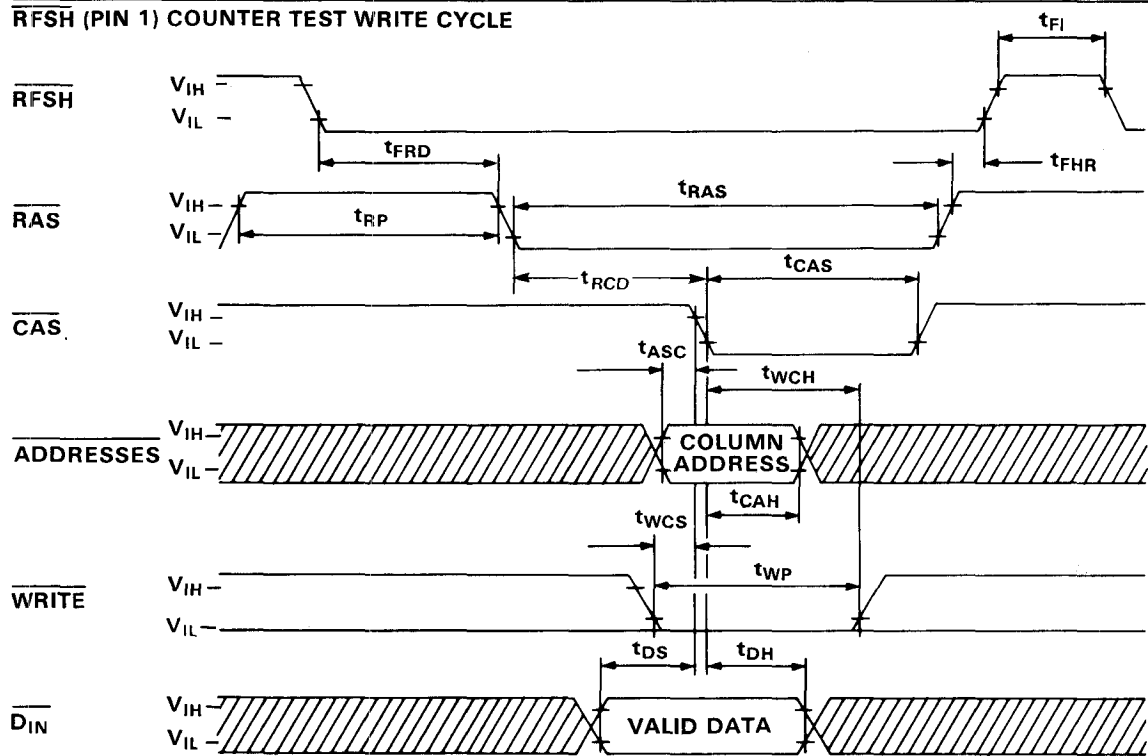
$\overline{RFSH}$ (PIN 1) COUNTER TEST WRITE CYCLE

$t_{FI}$

$\overline{RFSH}$ $V_{IH}$ $V_{IL}$

$t_{FRD}$

$t_{FHR}$

$\overline{RAS}$ $V_{IH}$ $V_{IL}$

$t_{RP}$

$t_{RAS}$

$t_{RCD}$

$t_{CAS}$

$\overline{CAS}$ $V_{IH}$ $V_{IL}$

$t_{ASC}$

$t_{WCH}$

$\overline{ADDRESSES}$ $V_{IH}$ $V_{IL}$

COLUMN ADDRESS

$t_{CAH}$

$t_{WCS}$

$t_{WP}$

$\overline{WRITE}$ $V_{IH}$ $V_{IL}$

$t_{DS}$

$t_{DH}$

$\overline{D_{IN}}$ $V_{IH}$ $V_{IL}$

VALID DATA